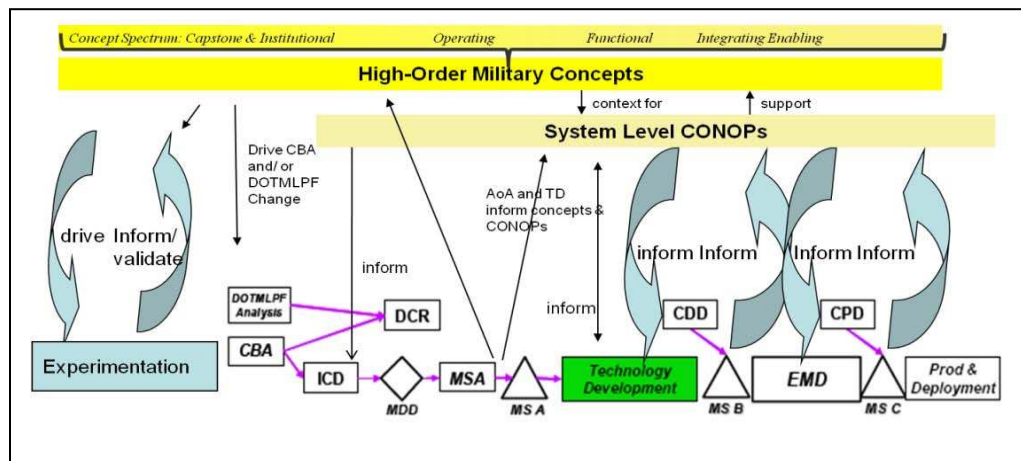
Concept Spectrum: Capstone & Institutional Operating Functional Integrating Enabling

High-Order Military Concepts

context for

support

System Level CONOPs

Drive CBA and/ or DOTMLPF Change

AoA and TD inform concepts & CONOPs

drive

Inform/ validate

inform

inform

inform

Inform

Inform

Inform

DOTMLPF Analysis

DCR

CDD

CPD

CBA

Experimentation

ICD

MDD

MSA

MS A

Technology Development

MS B

EMD

MS C

Prod & Deployment